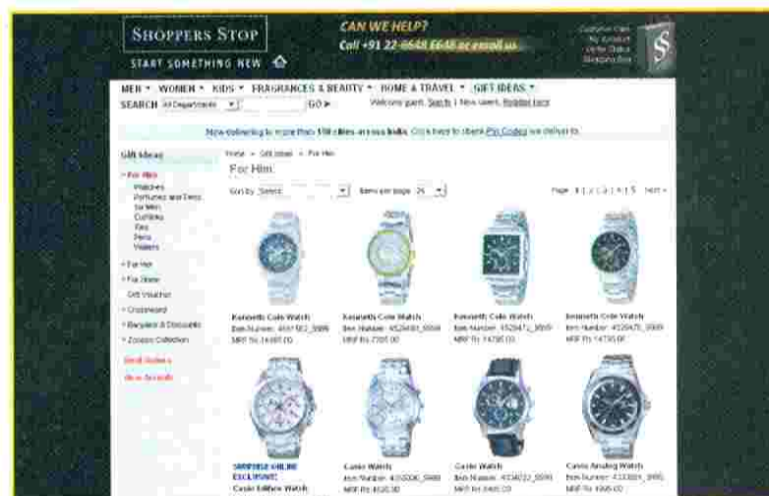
SHOPPERS STOP

START SOMETHING NEW

CAN WE HELP?

Call +91 22-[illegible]

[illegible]

MEN ▾ WOMEN ▾ KIDS ▾ FRAGRANCES & BEAUTY ▾ HOME & TRAVEL ▾ GIFT IDEAS ▾

SEARCH All Departments GO ▸

Welcome guest. Sign In | New users, Register here

Now delivering to more than 150 cities across India. Click here to check Pin Codes we deliver to.

Gift Ideas

• For Him
Watches
Perfumes and Deos for Men
Cufflinks
Ties
Pens
Wallets

• For Her

• For Home

Gift Voucher

• Crossword

• Bangles & Diamonds

• Zodiac Collection

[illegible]

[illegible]

Home » Gift Ideas » For Him

For Him

Sort by Select

Items per page 24

Page 1 | 2 | 3 | 4 | 5 Next »

Kenneth Cole Watch
Item Number: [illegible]
MRP Rs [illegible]

Kenneth Cole Watch
Item Number: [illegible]
MRP Rs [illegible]

Kenneth Cole Watch
Item Number: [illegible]
MRP Rs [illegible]

Kenneth Cole Watch
Item Number: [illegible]
MRP Rs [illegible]

SHOPSTOP ONLINE EXCLUSIVE!
Casio Edifice Watch

Casio Watch
Item Number: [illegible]
MRP Rs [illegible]

Casio Watch
Item Number: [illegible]
MRP Rs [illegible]

Casio Analog Watch
Item Number: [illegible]
MRP Rs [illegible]